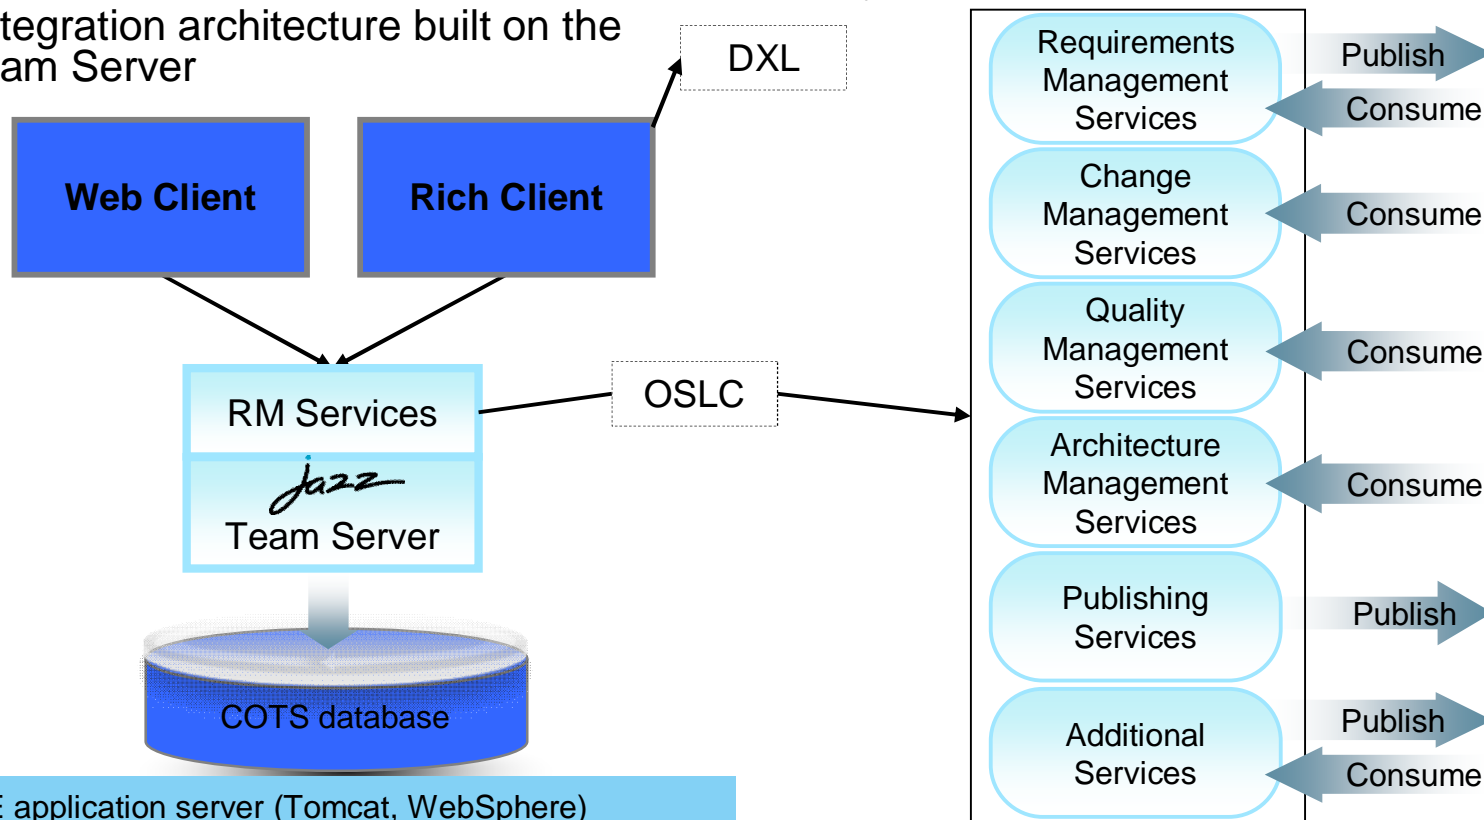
tegration architecture built on the
am Server

DXL

Web Client

Rich Client

RM Services

Jazz

Team Server

OSLC

COTS database

E application server (Tomcat, WebSphere)

Requirements Management Services

Publish

Consume

Change Management Services

Consume

Quality Management Services

Consume

Architecture Management Services

Consume

Publishing Services

Publish

Additional Services

Publish

Consume